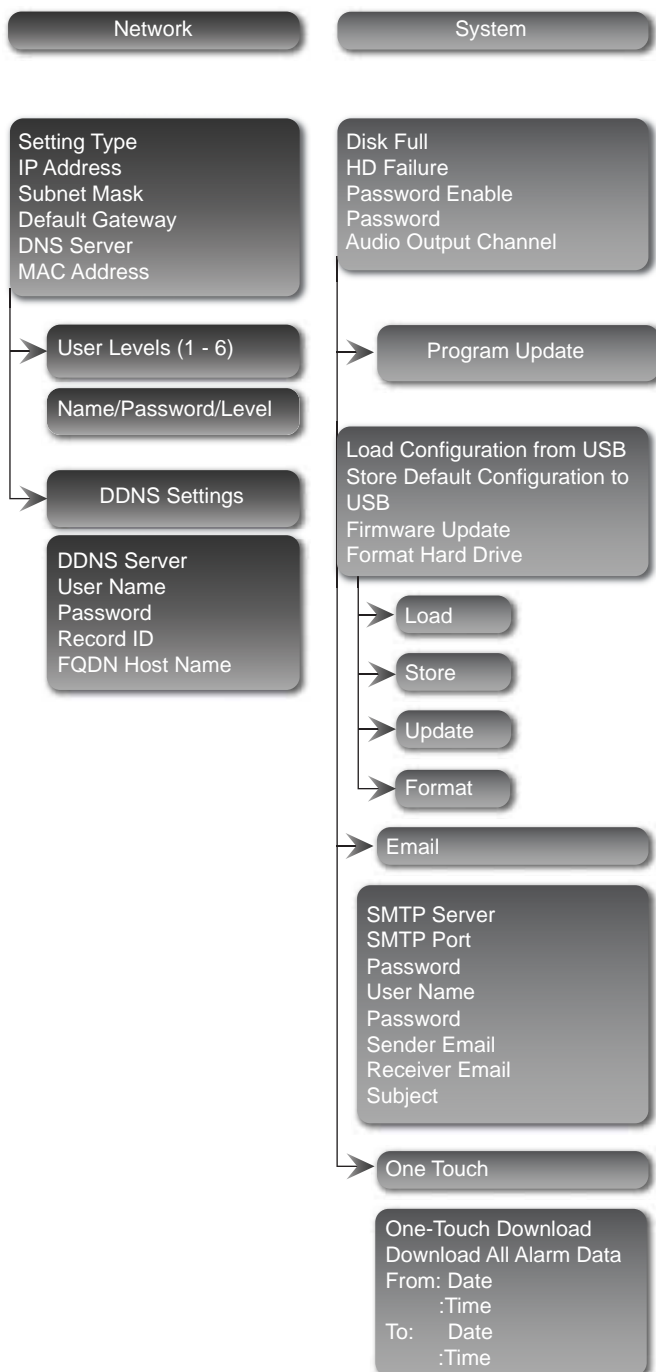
Network

Setting Type
IP Address
Subnet Mask
Default Gateway
DNS Server
MAC Address

User Levels (1 - 6)

Name/Password/Level

DDNS Settings

DDNS Server
User Name
Password
Record ID
FQDN Host Name

System

Disk Full
HD Failure
Password Enable
Password
Audio Output Channel

Program Update

Load Configuration from USB
Store Default Configuration to USB
Firmware Update
Format Hard Drive

Load

Store

Update

Format

Email

SMTP Server
SMTP Port
Password
User Name
Password
Sender Email
Receiver Email
Subject

One Touch

One-Touch Download
Download All Alarm Data
From: Date
:Time
To: Date
:Time